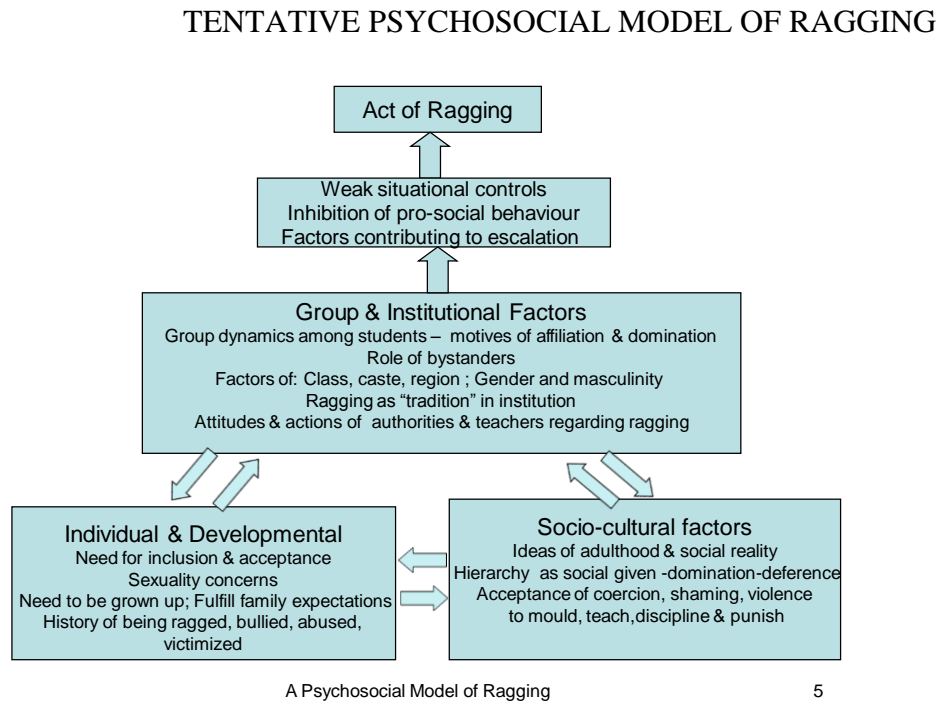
TENTATIVE PSYCHOSOCIAL MODEL OF RAGGING

Act of Ragging

Weak situational controls
Inhibition of pro-social behaviour
Factors contributing to escalation

Group & Institutional Factors
Group dynamics among students – motives of affiliation & domination
Role of bystanders
Factors of: Class, caste, region ; Gender and masculinity
Ragging as "tradition" in institution
Attitudes & actions of authorities & teachers regarding ragging

Individual & Developmental
Need for inclusion & acceptance
Sexuality concerns
Need to be grown up; Fulfill family expectations
History of being ragged, bullied, abused, victimized

Socio-cultural factors
Ideas of adulthood & social reality
Hierarchy as social given -domination-deference
Acceptance of coercion, shaming, violence to mould, teach,discipline & punish

A Psychosocial Model of Ragging

5